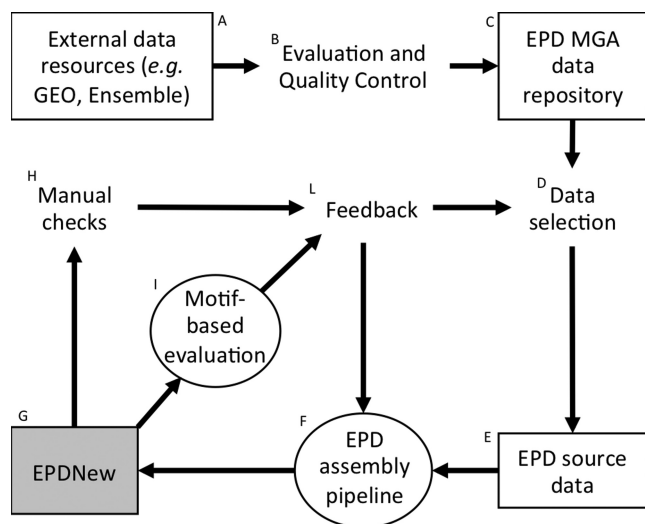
A
External data resources (*e.g.* GEO, Ensemble)

B
Evaluation and Quality Control

C
EPD MGA data repository

H
Manual checks

L
Feedback

D
Data selection

I
Motif-based evaluation

G
EPDNew

F
EPD assembly pipeline

E
EPD source data